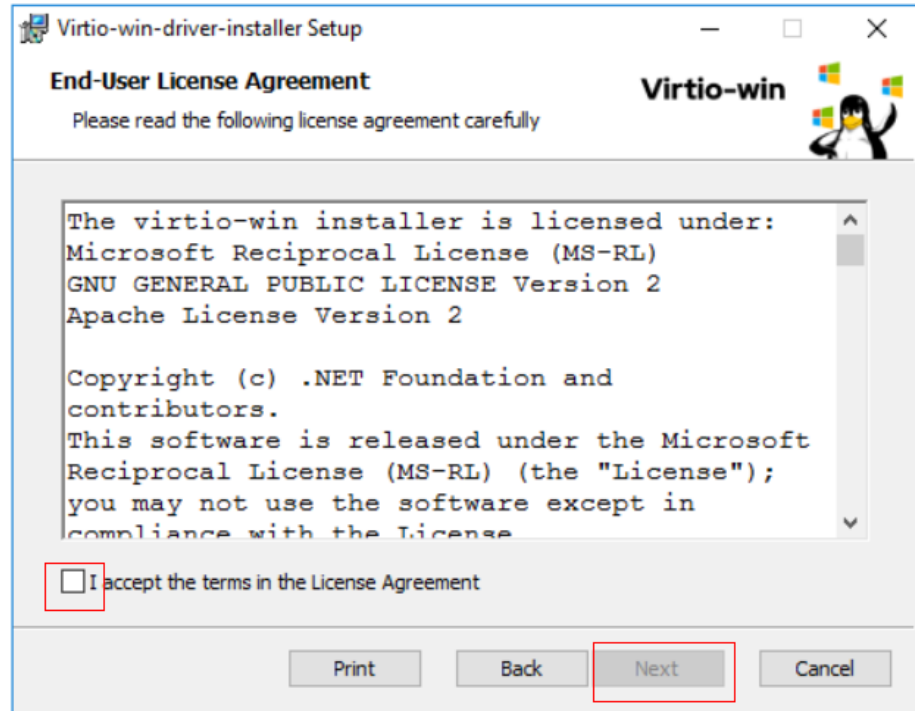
Virtio-win-driver-installer Setup

End-User License Agreement

Please read the following license agreement carefully

Virtio-win

The virtio-win installer is licensed under:
Microsoft Reciprocal License (MS-RL)
GNU GENERAL PUBLIC LICENSE Version 2
Apache License Version 2

Copyright (c) .NET Foundation and contributors.
This software is released under the Microsoft Reciprocal License (MS-RL) (the "License"); you may not use the software except in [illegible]

I accept the terms in the License Agreement

Print

Back

Next

Cancel